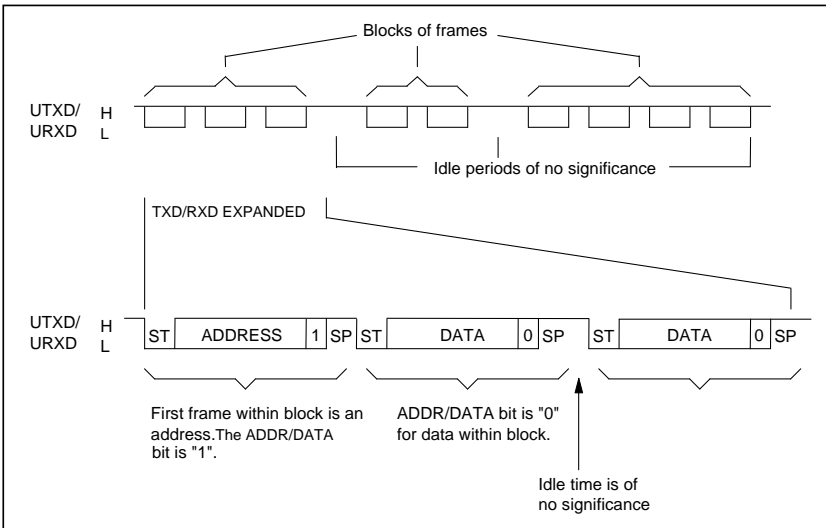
Blocks of frames

UTXD/ URXD

H

L

Idle periods of no significance

TXD/RXD EXPANDED

UTXD/ URXD

H

L

ST

ADDRESS

1

SP

ST

DATA

0

SP

ST

DATA

0

SP

First frame within block is an address.The ADDR/DATA bit is "1".

ADDR/DATA bit is "0" for data within block.

Idle time is of no significance